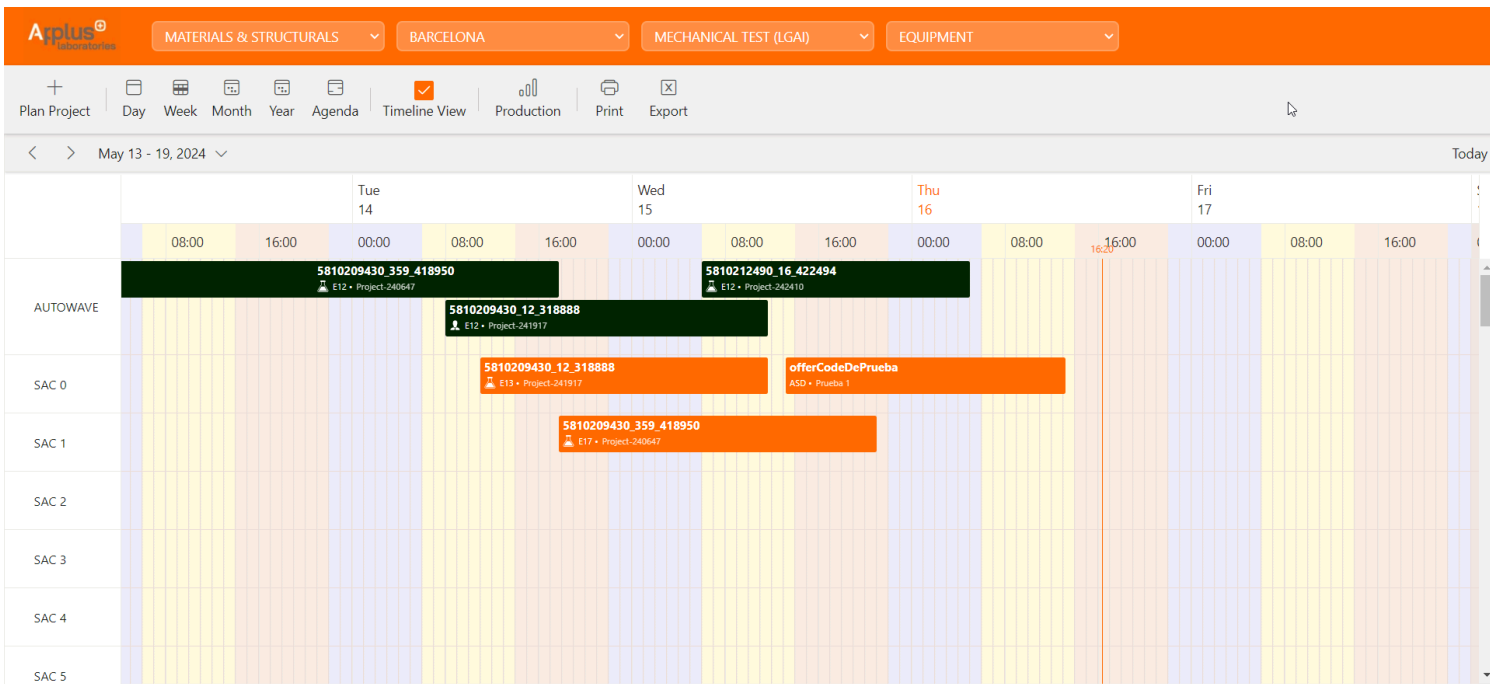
Applus laboratories

MATERIALS & STRUCTURALS
BARCELONA
MECHANICAL TEST (LGAI)
EQUIPMENT

Plan Project
Day
Week
Month
Year
Agenda
Timeline View
Production
Print
Export

May 13 - 19, 2024
Today

Tue 14
Wed 15
Thu 16
Fri 17

08:00 16:00 00:00 08:00 16:00 00:00 08:00 16:00 00:00 08:00 16:20 16:00 00:00 08:00 16:00

AUTOWAVE
5810209430_359_418950
E12 • Project-240647
5810212490_16_422494
E12 • Project-242410
5810209430_12_318888
E12 • Project-241917

SAC 0
5810209430_12_318888
E13 • Project-241917
offerCodeDePrueba
ASD • Prueba 1

SAC 1
5810209430_359_418950
E17 • Project-240647

SAC 2
SAC 3
SAC 4
SAC 5